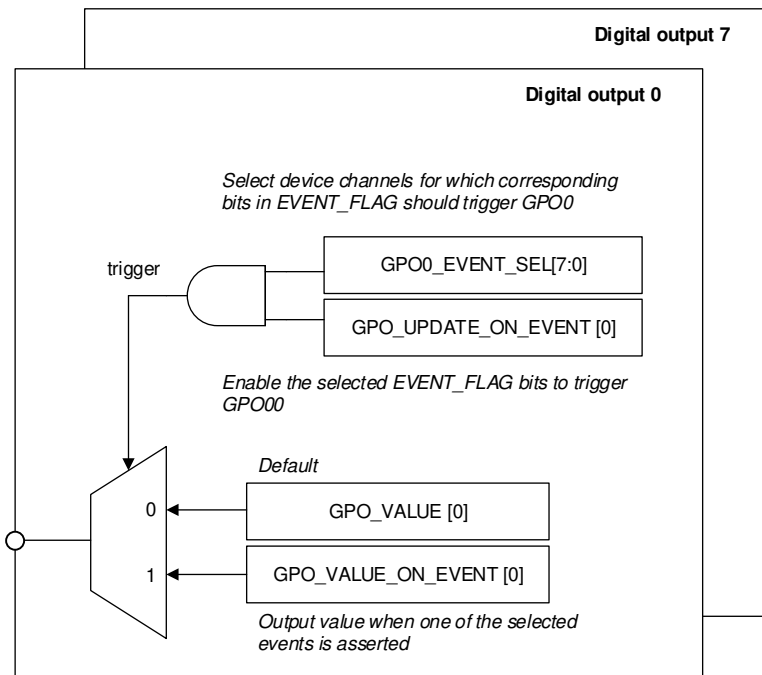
Digital output 7

Digital output 0

Select device channels for which corresponding bits in EVENT_FLAG should trigger GPO0

trigger

GPO0_EVENT_SEL[7:0]

GPO_UPDATE_ON_EVENT [0]

Enable the selected EVENT_FLAG bits to trigger GPO00

Default

0

GPO_VALUE [0]

1

GPO_VALUE_ON_EVENT [0]

Output value when one of the selected events is asserted